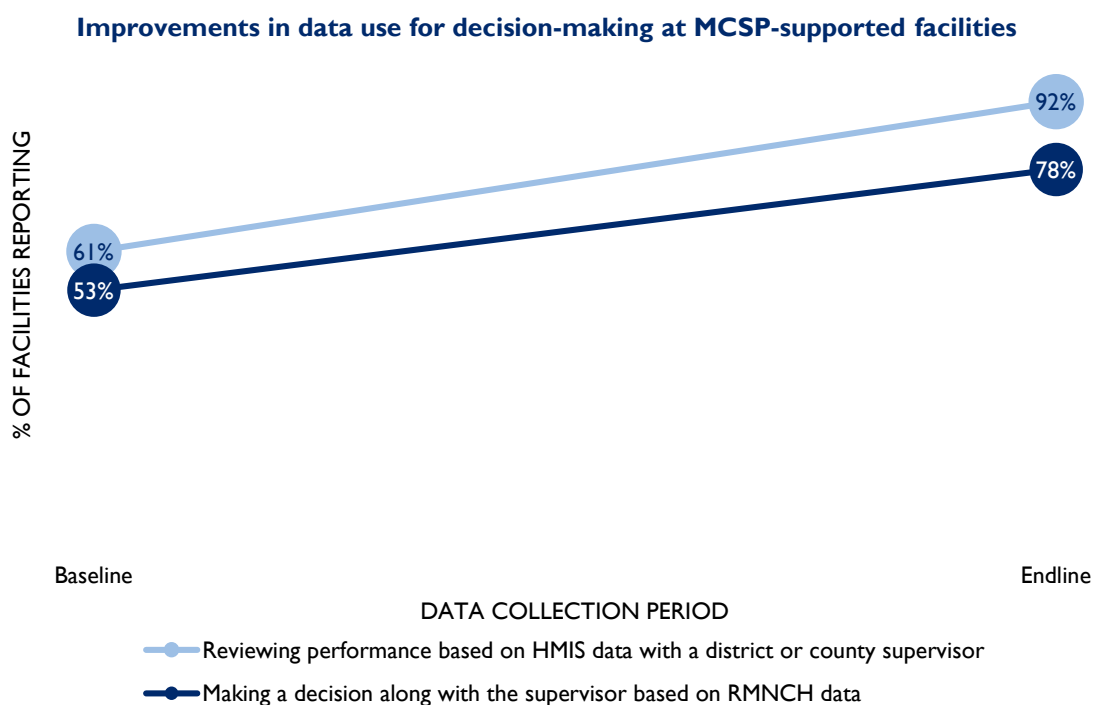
Improvements in data use for decision-making at MCSP-supported facilities

% OF FACILITIES REPORTING

61%
53%
92%
78%

Baseline
Endline

DATA COLLECTION PERIOD

Reviewing performance based on HMIS data with a district or county supervisor

Making a decision along with the supervisor based on RMNCH data